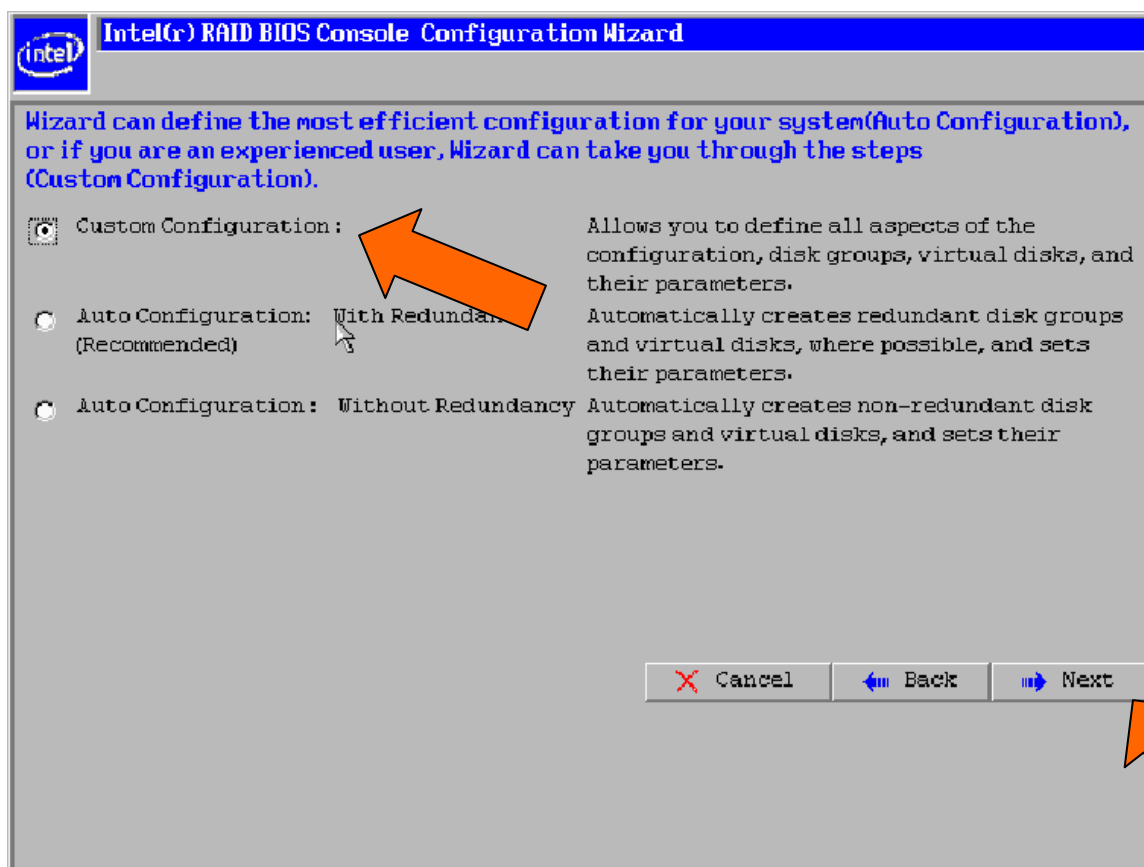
intel

Intel(r) RAID BIOS Console Configuration Wizard

Wizard can define the most efficient configuration for your system(Auto Configuration), or if you are an experienced user, Wizard can take you through the steps (Custom Configuration).

Custom Configuration : Allows you to define all aspects of the configuration, disk groups, virtual disks, and their parameters.

Auto Configuration: With Redundan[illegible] (Recommended) Automatically creates redundant disk groups and virtual disks, where possible, and sets their parameters.

Auto Configuration : Without Redundancy Automatically creates non-redundant disk groups and virtual disks, and sets their parameters.

Cancel Back Next